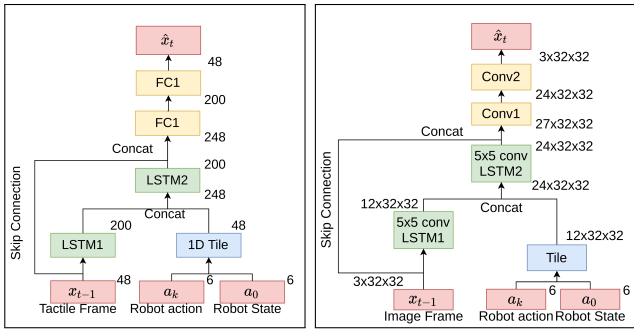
$\hat{x}_t$
48
FC1
200
FC1
248
Concat
200
LSTM2
248
Skip Connection
Concat
200
48
LSTM1
1D Tile
$x_{t-1}$
48
$a_k$
6
$a_0$
6
Tactile Frame
Robot action
Robot State

$\hat{x}_t$
3x32x32
Conv2
24x32x32
Conv1
27x32x32
Concat
24x32x32
5x5 conv LSTM2
24x32x32
Skip Connection
12x32x32
Concat
5x5 conv LSTM1
12x32x32
Tile
3x32x32
$x_{t-1}$
$a_k$
6
$a_0$
6
Image Frame
Robot action
Robot State